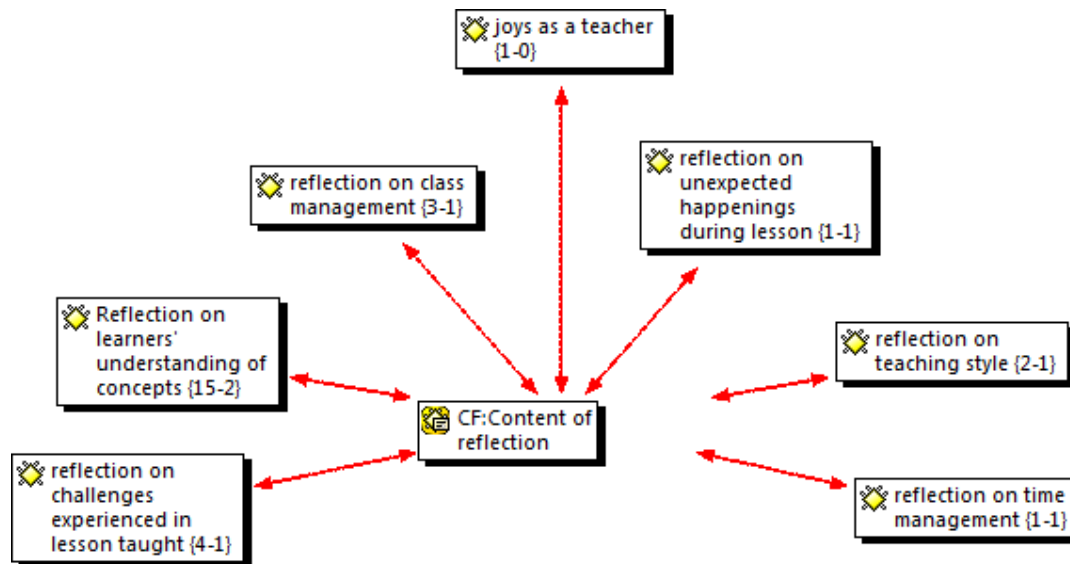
joys as a teacher {1-0}

reflection on class management {3-1}

reflection on unexpected happenings during lesson {1-1}

Reflection on learners' understanding of concepts {15-2}

reflection on teaching style {2-1}

CF:Content of reflection

reflection on challenges experienced in lesson taught {4-1}

reflection on time management {1-1}